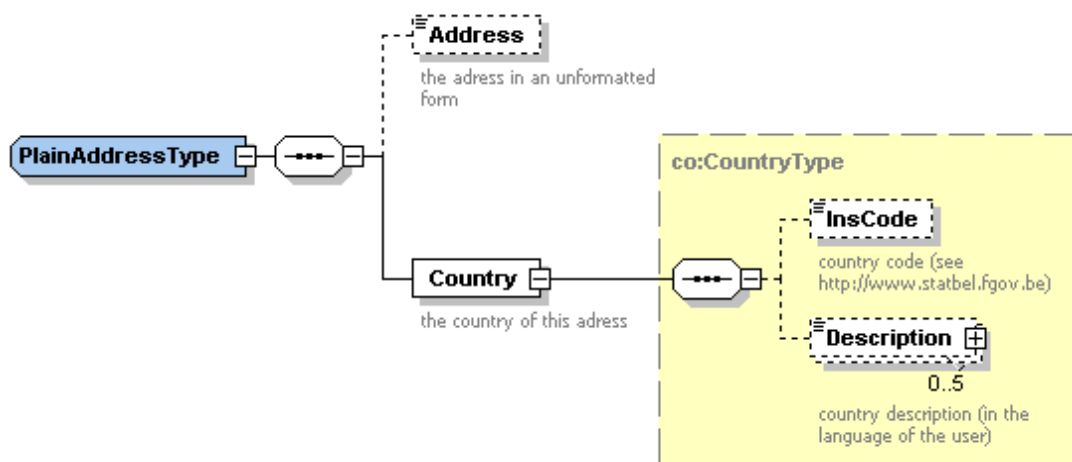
PlainAddressType

Address

the adress in an unformatted form

Country

the country of this adress

co:CountryType

InsCode

country code (see http://www.statbel.fgov.be)

Description

0..5

country description (in the language of the user)